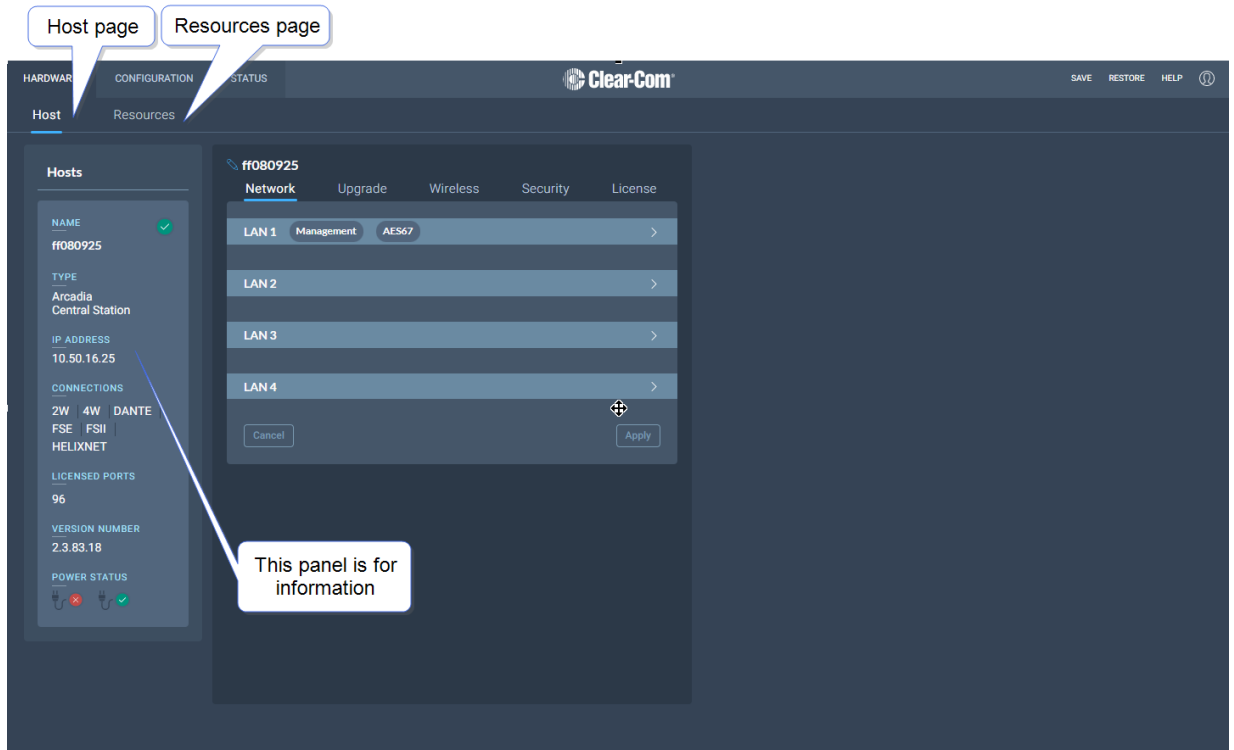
Host page

Resources page

HARDWAR CONFIGURATION STATUS

Clear-Com

SAVE RESTORE HELP

Host Resources

Hosts

NAME
ff080925

TYPE
Arcadia Central Station

IP ADDRESS
10.50.16.25

CONNECTIONS
2W | 4W | DANTE
FSE | FSII |
HELIXNET

LICENSED PORTS
96

VERSION NUMBER
2.3.83.18

POWER STATUS

ff080925

Network Upgrade Wireless Security License

LAN 1 Management AES67

LAN 2

LAN 3

LAN 4

Cancel

Apply

This panel is for information